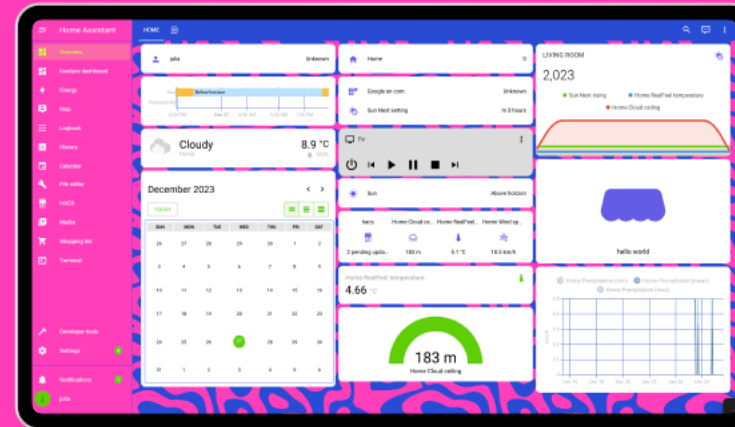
Home Assistant
Overview
Inverters dashboard
Energy
Map
Logbook
History
Calendar
File editor
HACS
Media
Shopping list
Terminal
Developer tools
Settings
Notifications
julia

HOME

julia
Unknown

Below horizon

Cloudy
Home
8.9 °C

December 2023
TODAY

| SUN | MON | TUE | WED | THU | FRI | SAT |
|---|---|---|---|---|---|---|
| 26 | 27 | 28 | 29 | 30 | 1 | 2 |
| 3 | 4 | 5 | 6 | 7 | 8 | 9 |
| 10 | 11 | 12 | 13 | 14 | 15 | 16 |
| 17 | 18 | 19 | 20 | 21 | 22 | 23 |
| 24 | 25 | 26 | 27 | 28 | 29 | 30 |
| 31 | 1 | 2 | 3 | 4 | 5 | 6 |

Home
0

Google en.com
Unknown

Sun Next setting
in 3 hours

TV

Sun
Above horizon

hacs
Home Cloud ce...
Home RealFeel...
Home Wind sp...
2 pending upda...
183 m
5.1 °C
18.5 km/h

Home RealFeel temperature
4.66 °C

183 m
Home Cloud ceiling

LIVING ROOM
2,023
Sun Next rising
Home RealFeel temperature
Home Cloud ceiling

hello world

Home Precipitation (min)
Home Precipitation (mean)
Home Precipitation (max)